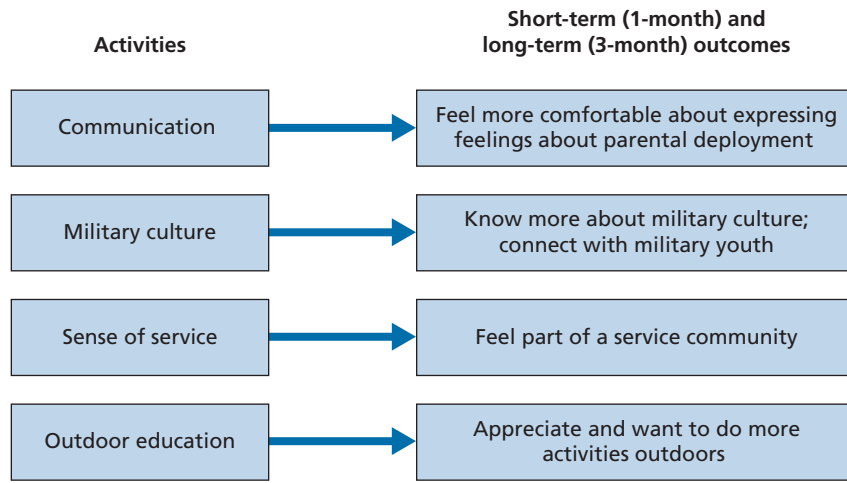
Activities

Short-term (1-month) and long-term (3-month) outcomes

Communication

Feel more comfortable about expressing feelings about parental deployment

Military culture

Know more about military culture; connect with military youth

Sense of service

Feel part of a service community

Outdoor education

Appreciate and want to do more activities outdoors